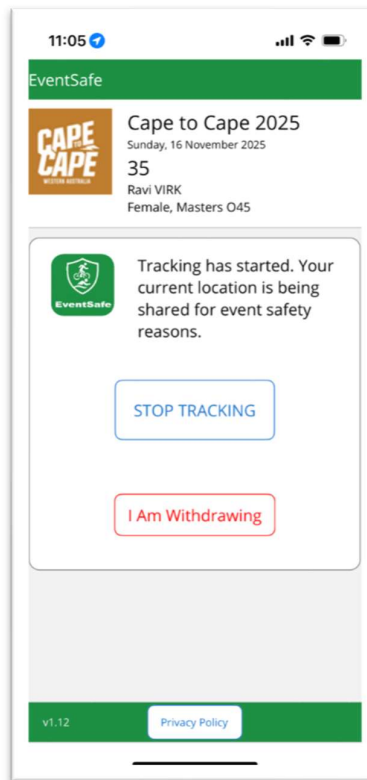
11:05

EventSafe

CAPE TO CAPE WESTERN AUSTRALIA

Cape to Cape 2025
Sunday, 16 November 2025
35
Ravi VIRK
Female, Masters O45

EventSafe

Tracking has started. Your current location is being shared for event safety reasons.

STOP TRACKING

I Am Withdrawing

v1.12

Privacy Policy